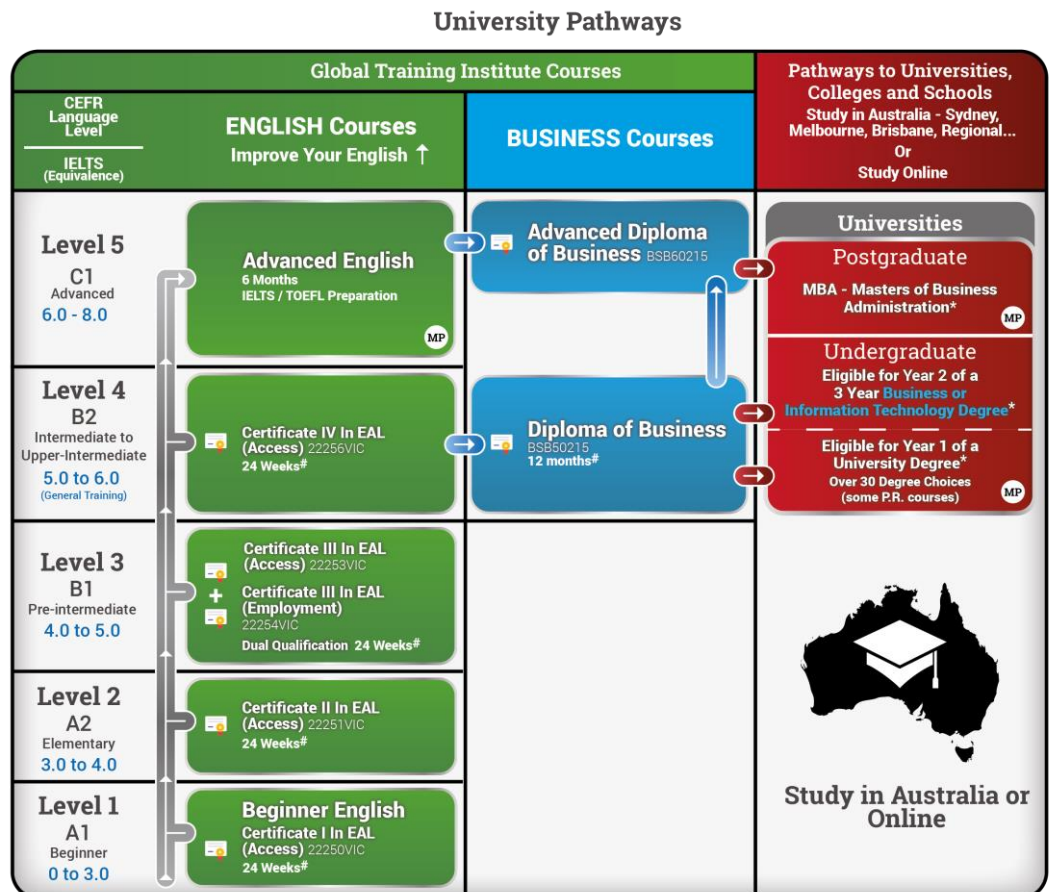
University Pathways

Global Training Institute Courses

Pathways to Universities, Colleges and Schools
Study in Australia - Sydney, Melbourne, Brisbane, Regional...
Or
Study Online

CEFR Language Level

IELTS (Equivalence)

ENGLISH Courses
Improve Your English ↑

BUSINESS Courses

Level 5
C1
Advanced
6.0 - 8.0

Advanced English
6 Months
IELTS / TOEFL Preparation
MP

Advanced Diploma of Business BSB60215

Universities

Postgraduate
MBA - Masters of Business Administration*
MP

Level 4
B2
Intermediate to Upper-Intermediate
5.0 to 6.0
(General Training)

Certificate IV In EAL (Access) 22256VIC
24 Weeks#

Diploma of Business
BSB50215
12 months#

Undergraduate
Eligible for Year 2 of a 3 Year Business or Information Technology Degree*

Eligible for Year 1 of a University Degree*
Over 30 Degree Choices (some P.R. courses)
MP

Level 3
B1
Pre-intermediate
4.0 to 5.0

Certificate III In EAL (Access) 22253VIC
+
Certificate III In EAL (Employment) 22254VIC
Dual Qualification 24 Weeks#

Level 2
A2
Elementary
3.0 to 4.0

Certificate II In EAL (Access) 22251VIC
24 Weeks#

Level 1
A1
Beginner
0 to 3.0

Beginner English
Certificate I In EAL (Access) 22250VIC
24 Weeks#

Study in Australia or Online